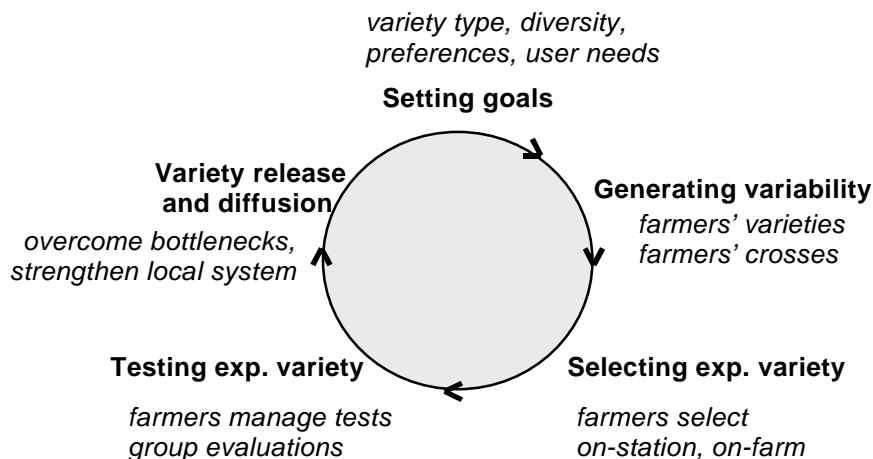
variety type, diversity, preferences, user needs

Setting goals

Generating variability
farmers' varieties
farmers' crosses

Selecting exp. variety
farmers select
on-station, on-farm

Testing exp. variety
farmers manage tests
group evaluations

Variety release and diffusion
overcome bottlenecks, strengthen local system